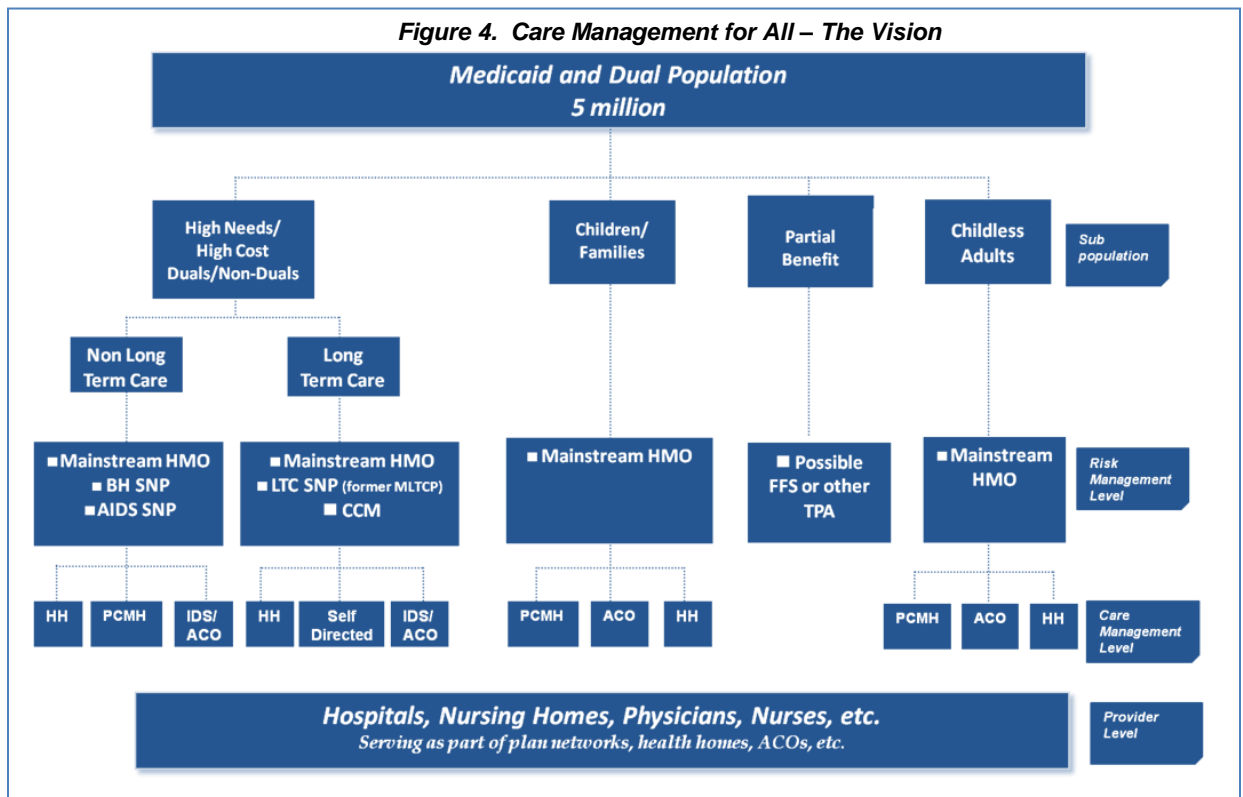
Figure 4. Care Management for All – The Vision

Medicaid and Dual Population
5 million

High Needs/ High Cost Duals/Non-Duals

Children/ Families

Partial Benefit

Childless Adults

Sub population

Non Long Term Care

Long Term Care

■ Mainstream HMO
■ BH SNP
■ AIDS SNP

■ Mainstream HMO
■ LTC SNP (former MLTCP)
■ CCM

■ Mainstream HMO

■ Possible FFS or other TPA

■ Mainstream HMO

Risk Management Level

HH

PCMH

IDS/ ACO

HH

Self Directed

IDS/ ACO

PCMH

ACO

HH

PCMH

ACO

HH

Care Management Level

Hospitals, Nursing Homes, Physicians, Nurses, etc.
Serving as part of plan networks, health homes, ACOs, etc.

Provider Level